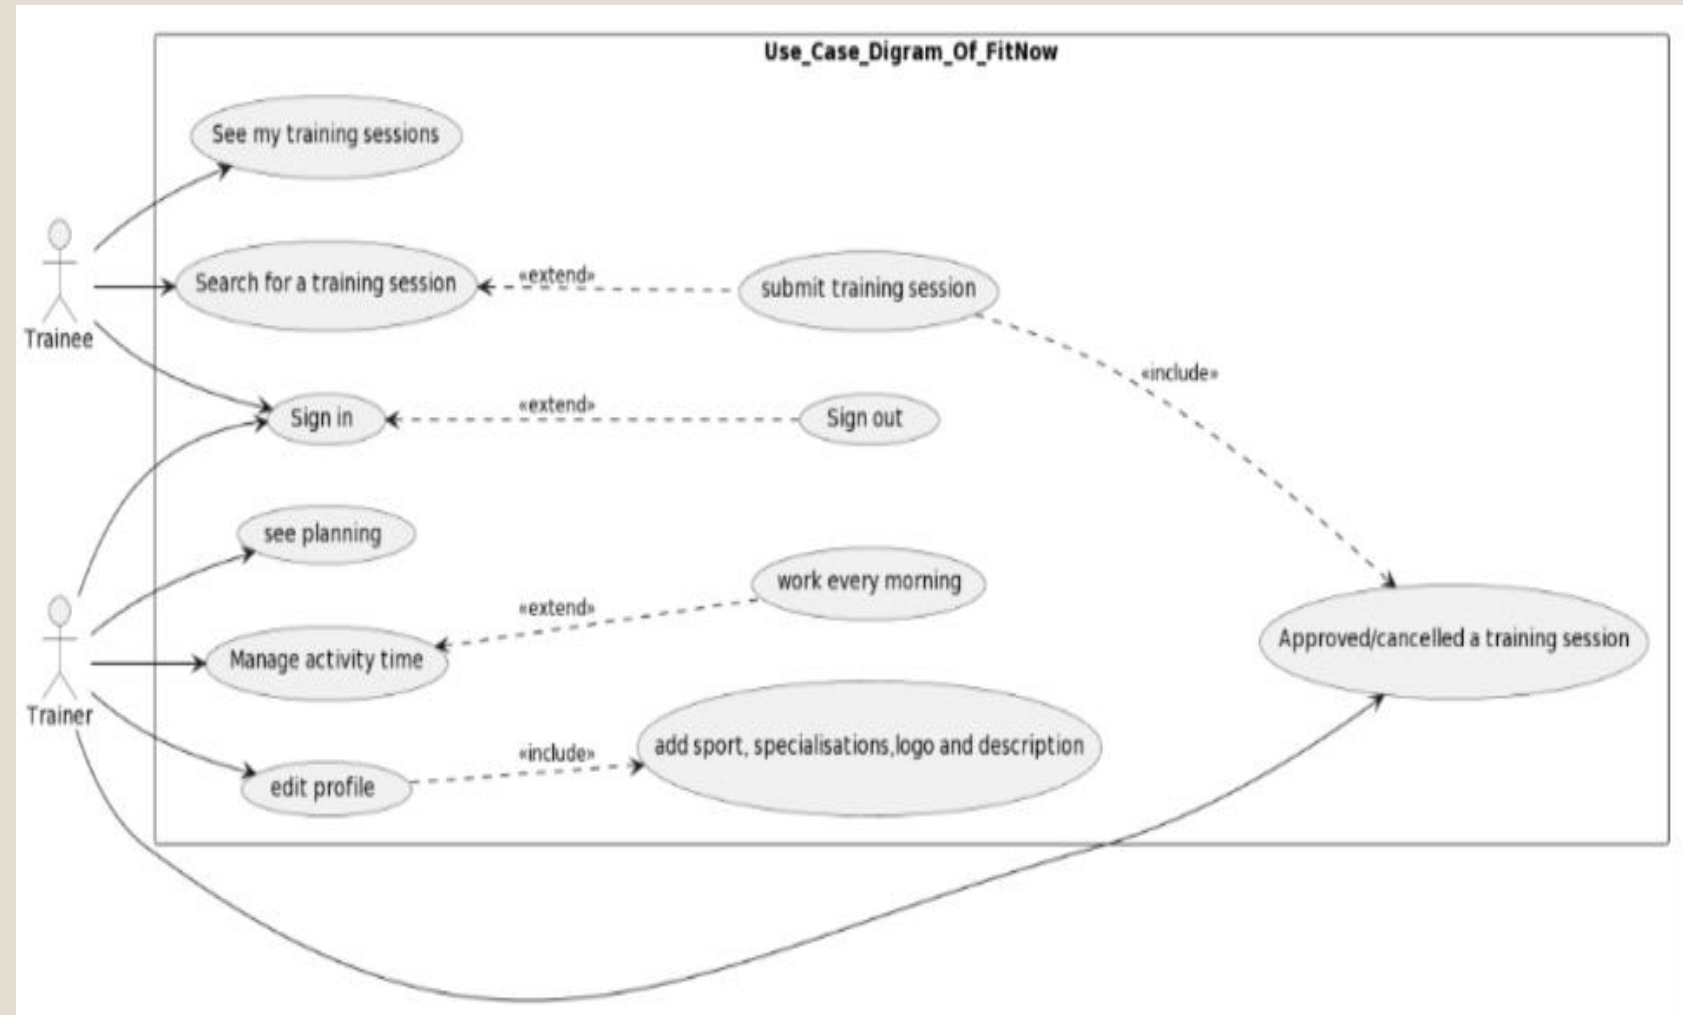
Use_Case_Digram_Of_FitNow

See my training sessions

Trainee

Search for a training session

«extend»

submit training session

«include»

Sign in

«extend»

Sign out

see planning

work every morning

«extend»

Trainer

Manage activity time

Approved/cancelled a training session

edit profile

«include»

add sport, specialisations,logo and description